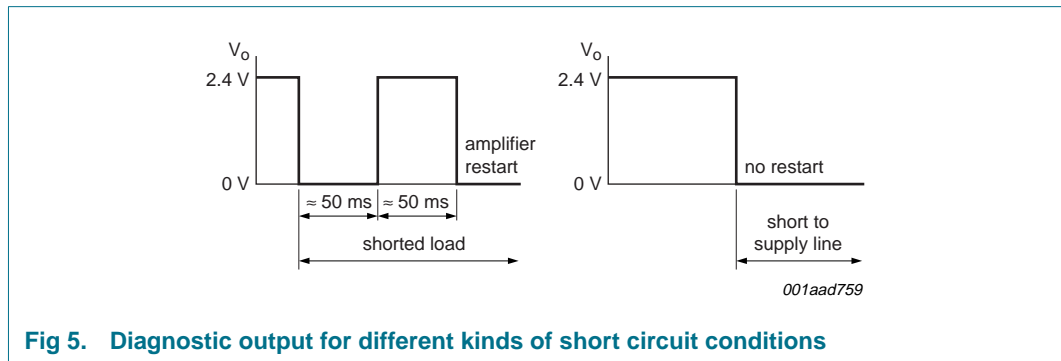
$V_o$

2.4 V

0 V

$\approx$ 50 ms

$\approx$ 50 ms

amplifier restart

shorted load

$V_o$

2.4 V

0 V

no restart

short to supply line

001aad759

Fig 5. Diagnostic output for different kinds of short circuit conditions